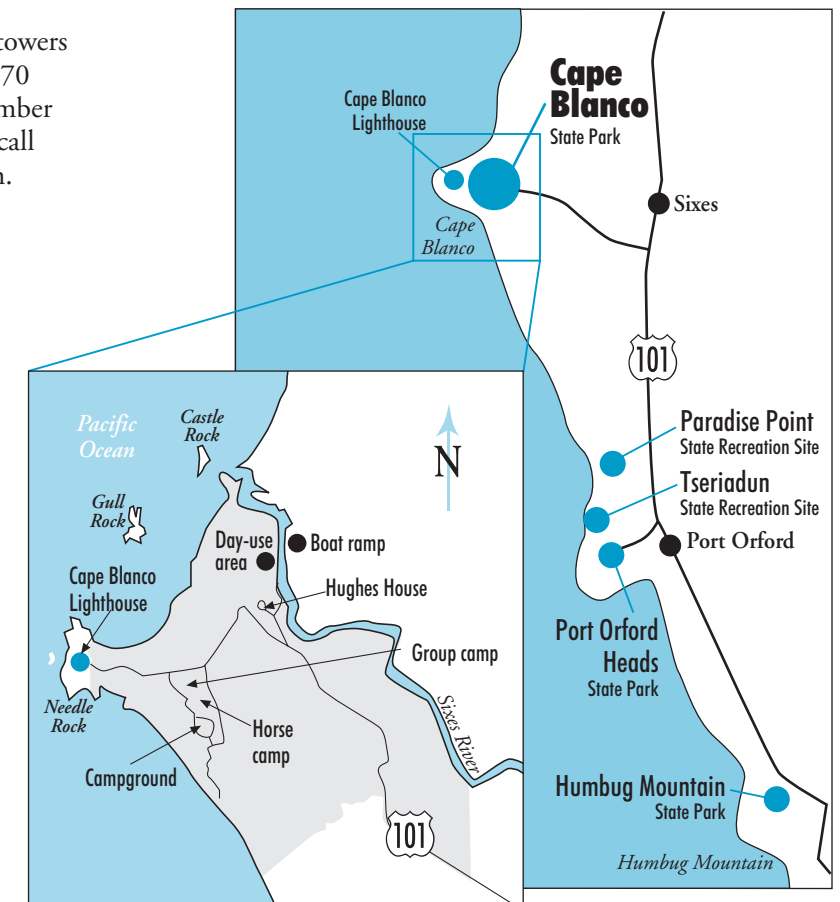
towers
70
mber
call
n.

Cape Blanco
State Park

Cape Blanco
Lighthouse

Cape
Blanco

Sixes

101

Paradise Point
State Recreation Site

Tseriadun
State Recreation Site

Port Orford

Port Orford
Heads
State Park

Humbug Mountain
State Park

Humbug Mountain

Pacific
Ocean

Castle
Rock

N

Gull
Rock

Day-use
area

Boat ramp

Hughes House

Cape Blanco
Lighthouse

Group camp

Needle
Rock

Horse
camp

Campground

Sixes River

101